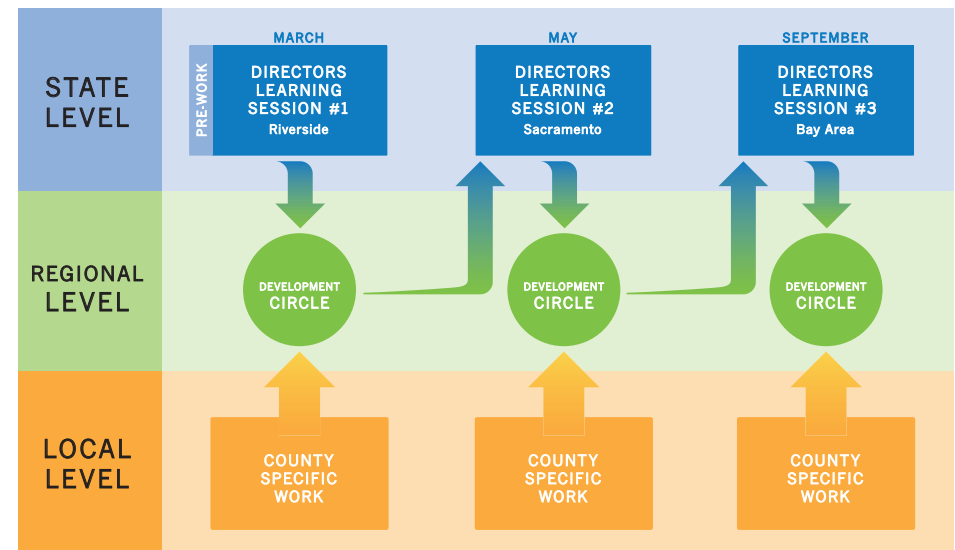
STATE LEVEL

MARCH

PRE-WORK

DIRECTORS LEARNING SESSION #1
Riverside

MAY

DIRECTORS LEARNING SESSION #2
Sacramento

SEPTEMBER

DIRECTORS LEARNING SESSION #3
Bay Area

REGIONAL LEVEL

DEVELOPMENT CIRCLE

DEVELOPMENT CIRCLE

DEVELOPMENT CIRCLE

LOCAL LEVEL

COUNTY SPECIFIC WORK

COUNTY SPECIFIC WORK

COUNTY SPECIFIC WORK